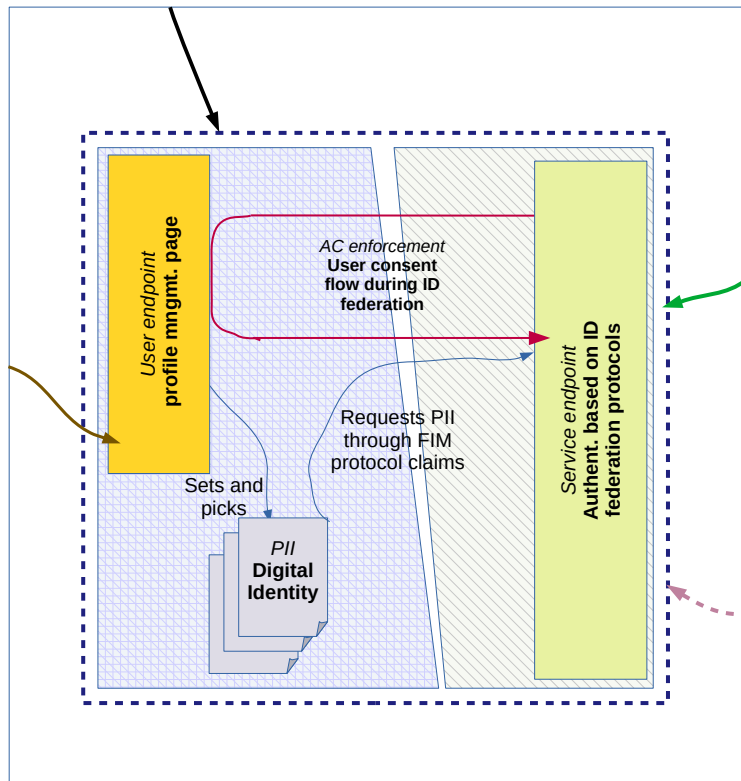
User endpoint
profile mngmt. page

AC enforcement
User consent flow during ID federation

Service endpoint
Authent. based on ID federation protocols

Requests PII through FIM protocol claims

Sets and picks

PII
Digital Identity